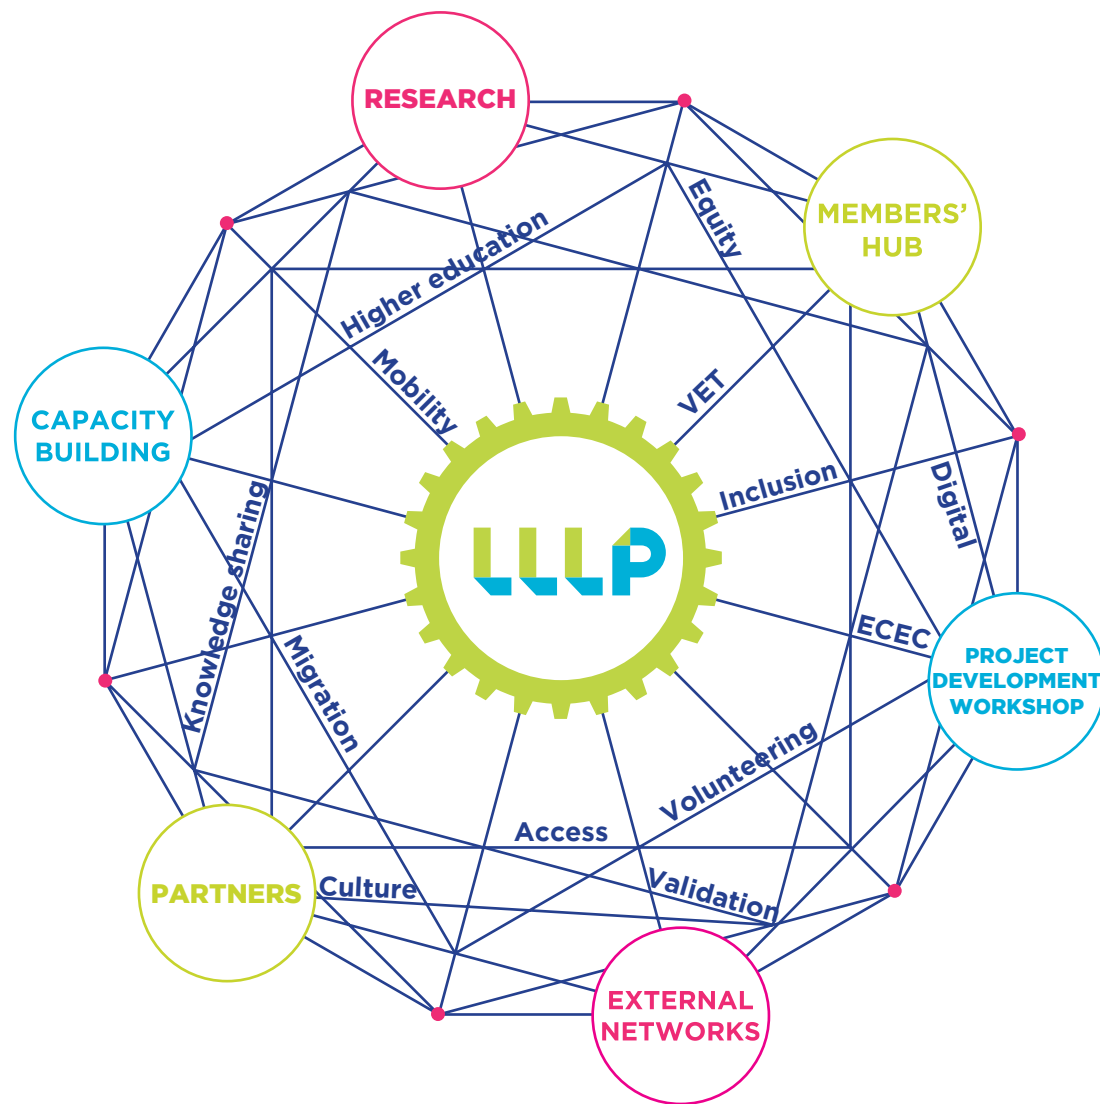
RESEARCH

MEMBERS' HUB

CAPACITY BUILDING

PROJECT DEVELOPMENT WORKSHOP

PARTNERS

EXTERNAL NETWORKS

LLLP

Equity

Higher education

Mobility

VET

Inclusion

Digital

Knowledge sharing

Migration

ECEC

Volunteering

Access

Culture

Validation